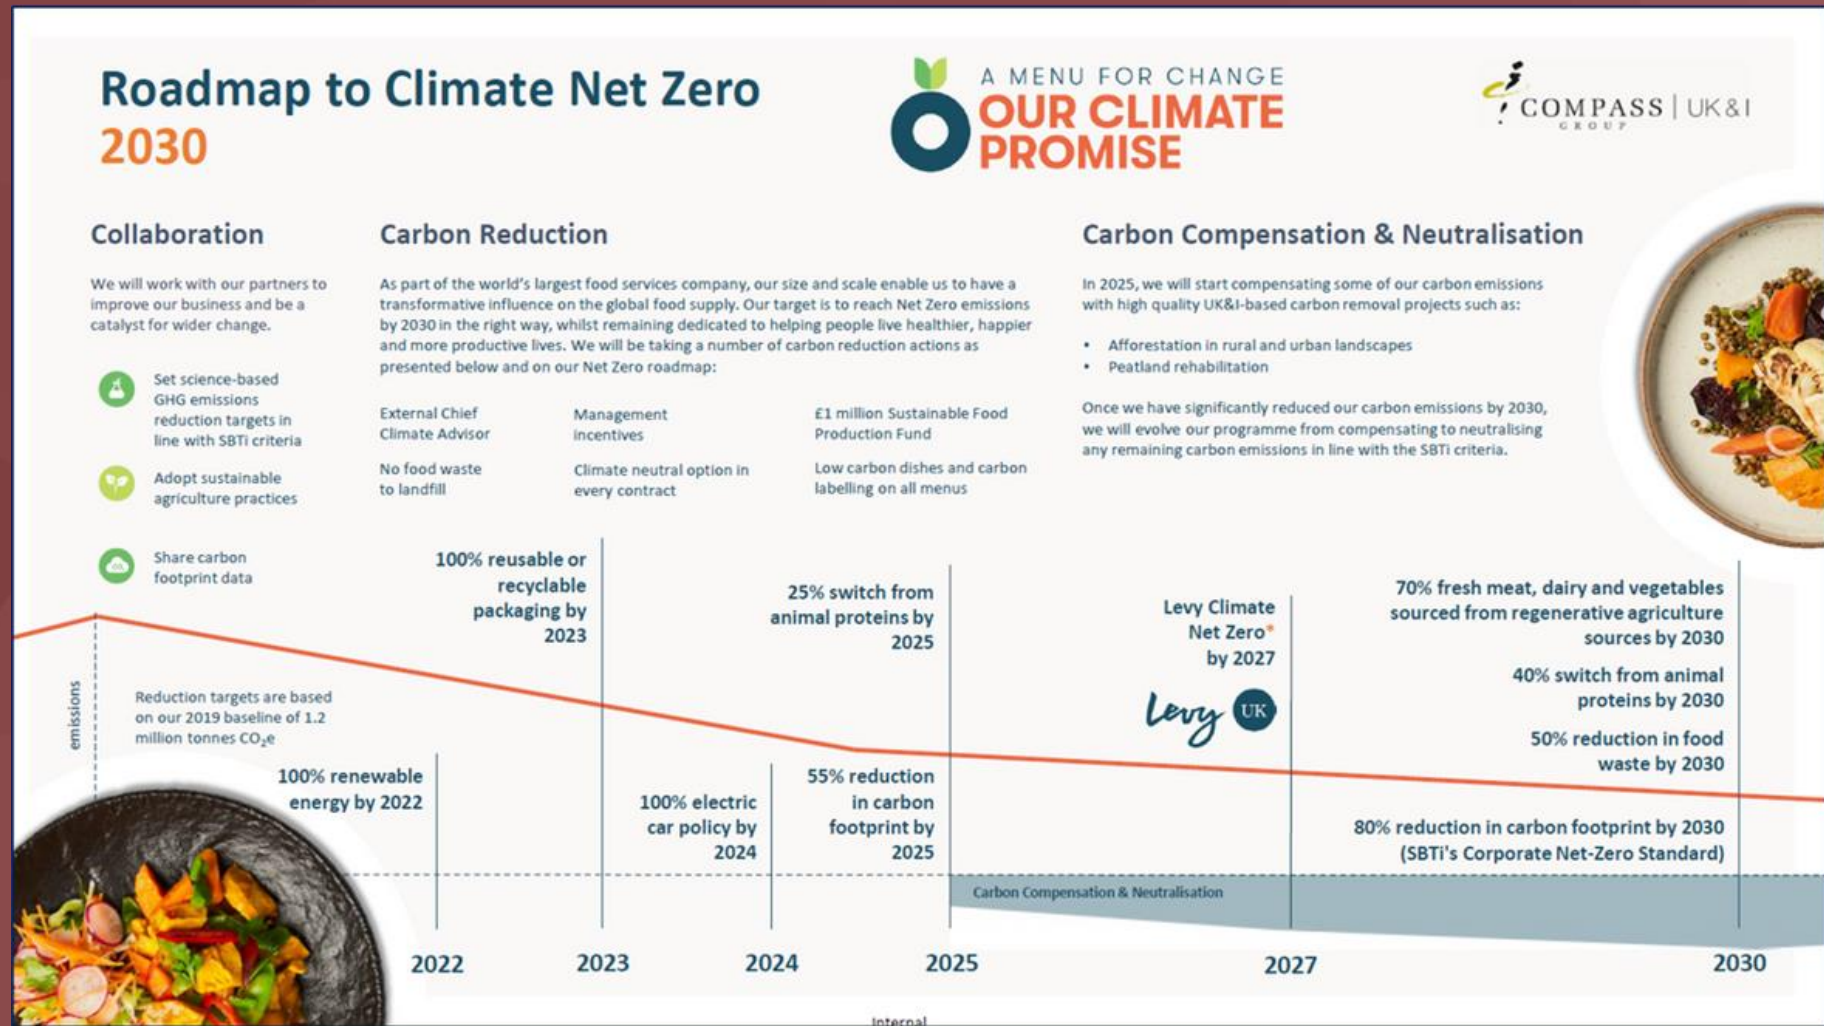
Roadmap to Climate Net Zero
2030

A MENU FOR CHANGE
OUR CLIMATE PROMISE

COMPASS GROUP | UK&I

Collaboration

We will work with our partners to improve our business and be a catalyst for wider change.

Set science-based GHG emissions reduction targets in line with SBTi criteria

Adopt sustainable agriculture practices

Share carbon footprint data

Carbon Reduction

As part of the world's largest food services company, our size and scale enable us to have a transformative influence on the global food supply. Our target is to reach Net Zero emissions by 2030 in the right way, whilst remaining dedicated to helping people live healthier, happier and more productive lives. We will be taking a number of carbon reduction actions as presented below and on our Net Zero roadmap:

External Chief Climate Advisor

Management incentives

£1 million Sustainable Food Production Fund

No food waste to landfill

Climate neutral option in every contract

Low carbon dishes and carbon labelling on all menus

Carbon Compensation & Neutralisation

In 2025, we will start compensating some of our carbon emissions with high quality UK&I-based carbon removal projects such as:

• Afforestation in rural and urban landscapes
• Peatland rehabilitation

Once we have significantly reduced our carbon emissions by 2030, we will evolve our programme from compensating to neutralising any remaining carbon emissions in line with the SBTi criteria.

100% reusable or recyclable packaging by 2023

25% switch from animal proteins by 2025

Levy Climate Net Zero* by 2027

Levy UK

70% fresh meat, dairy and vegetables sourced from regenerative agriculture sources by 2030

40% switch from animal proteins by 2030

50% reduction in food waste by 2030

emissions

Reduction targets are based on our 2019 baseline of 1.2 million tonnes $CO_2e$

100% renewable energy by 2022

100% electric car policy by 2024

55% reduction in carbon footprint by 2025

80% reduction in carbon footprint by 2030 (SBTi's Corporate Net-Zero Standard)

Carbon Compensation & Neutralisation

2022 2023 2024 2025 2027 2030

Internal